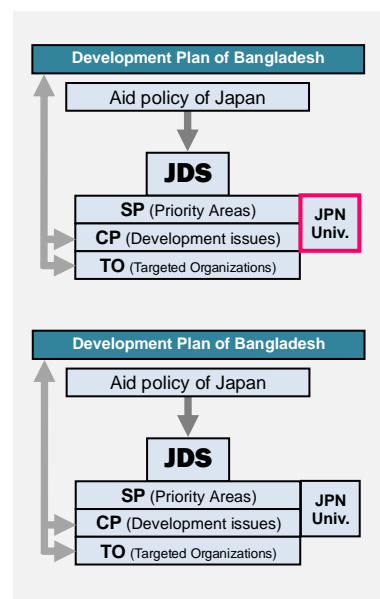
Development Plan of Bangladesh

Aid policy of Japan

JDS

SP (Priority Areas)

CP (Development issues)

TO (Targeted Organizations)

JPN Univ.

Development Plan of Bangladesh

Aid policy of Japan

JDS

SP (Priority Areas)

CP (Development issues)

TO (Targeted Organizations)

JPN Univ.